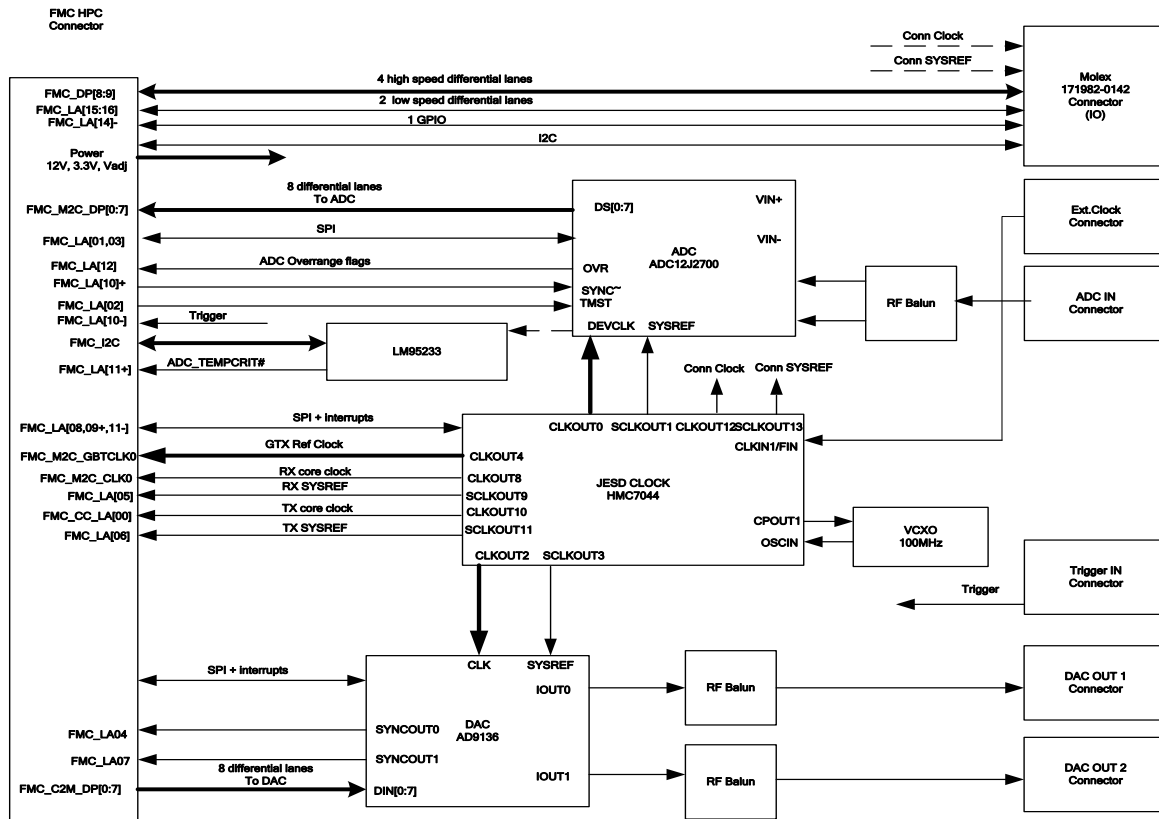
FMC HPC
Connector

Conn Clock
Conn SYSREF

Molex
171982-0142
Connector
(IO)

FMC_DP[8:9]
4 high speed differential lanes
FMC_LA[15:16]
2 low speed differential lanes
FMC_LA[14]-
1 GPIO
I2C
Power
12V, 3.3V, Vadj

8 differential lanes
To ADC
FMC_M2C_DP[0:7]
DS[0:7]
VIN+
Ext.Clock
Connector
FMC_LA[01,03]
SPI
VIN-
ADC
ADC12J2700
FMC_LA[12]
ADC Overrange flags
OVR
FMC_LA[10]+
SYNC~
FMC_LA[02]
TMST
RF Balun
ADC IN
Connector
FMC_LA[10-]
Trigger
FMC_I2C
LM95233
DEVCLK
SYSREF
FMC_LA[11+]
ADC_TEMPCRIT#

Conn Clock
Conn SYSREF

FMC_LA[08,09+,11-]
SPI + Interrupts
CLKOUT0
SCLKOUT1
CLKOUT12
SCLKOUT13
CLKIN1/FIN
FMC_M2C_GBTCLK0
GTX Ref Clock
CLKOUT4
FMC_M2C_CLK0
RX core clock
CLKOUT8
FMC_LA[05]
RX SYSREF
SCLKOUT9
JESD CLOCK
HMC7044
FMC_CC_LA[00]
TX core clock
CLKOUT10
CPOUT1
VCXO
100MHz
FMC_LA[06]
TX SYSREF
SCLKOUT11
OSCIN
CLKOUT2
SCLKOUT3

Trigger IN
Connector
Trigger

SPI + Interrupts
CLK
SYSREF
IOUT0
RF Balun
DAC OUT 1
Connector
FMC_LA04
SYNCOUT0
DAC
AD9136
FMC_LA07
SYNCOUT1
8 differential lanes
To DAC
IOUT1
RF Balun
DAC OUT 2
Connector
FMC_C2M_DP[0:7]
DIN[0:7]